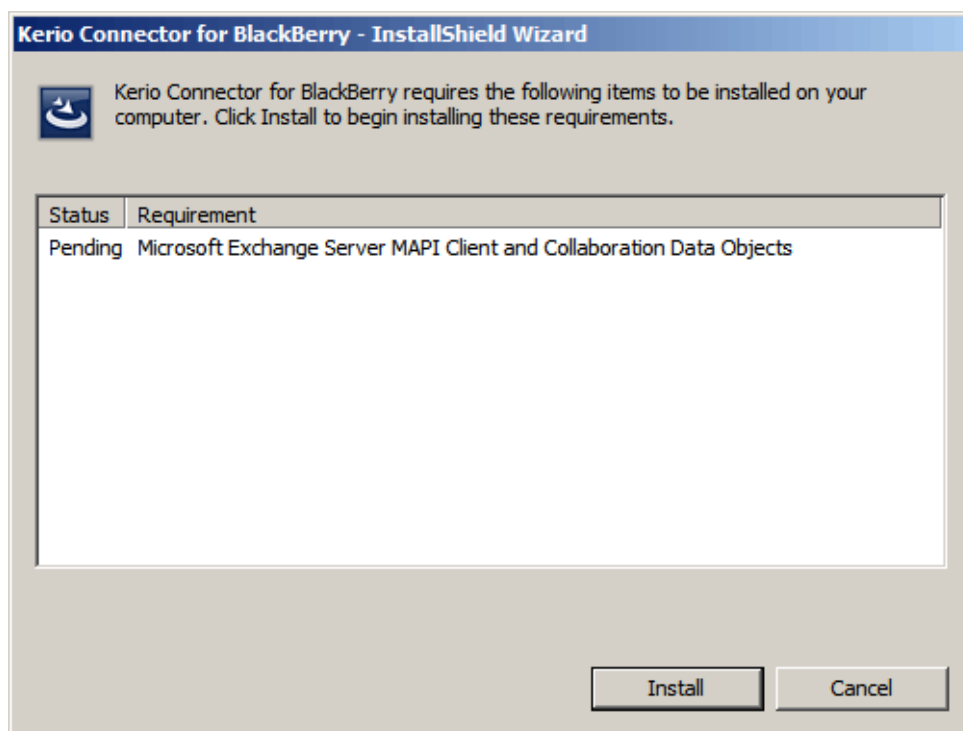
Kerio Connector for BlackBerry - InstallShield Wizard

Kerio Connector for BlackBerry requires the following items to be installed on your computer. Click Install to begin installing these requirements.

| Status | Requirement |
|---|---|
| Pending | Microsoft Exchange Server MAPI Client and Collaboration Data Objects |

Install

Cancel